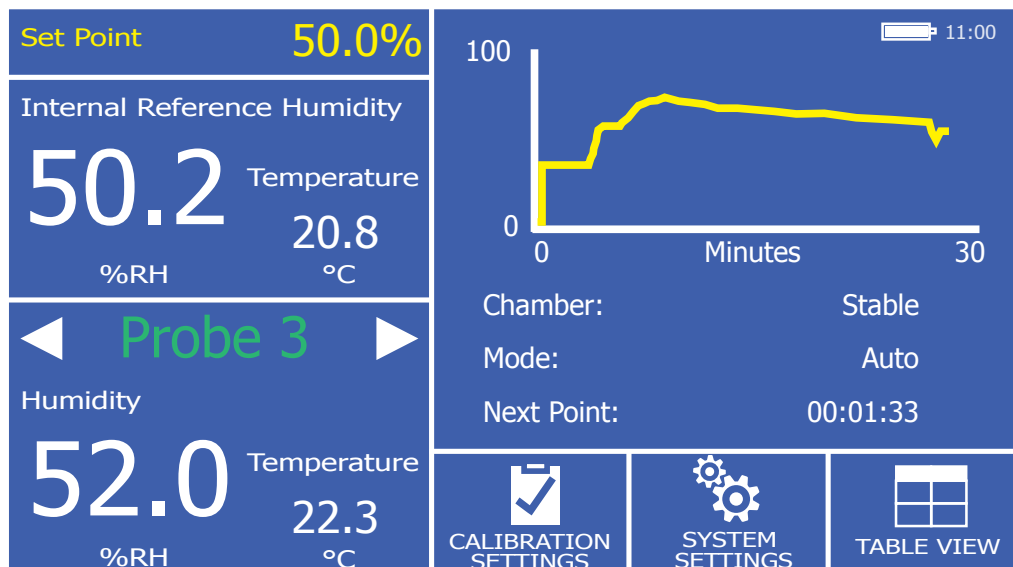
Set Point 50.0%

Internal Reference Humidity

50.2 %RH

Temperature 20.8 °C

Probe 3

Humidity

52.0 %RH

Temperature 22.3 °C

11:00

100

0

0 Minutes 30

Chamber: Stable

Mode: Auto

Next Point: 00:01:33

CALIBRATION SETTINGS

SYSTEM SETTINGS

TABLE VIEW